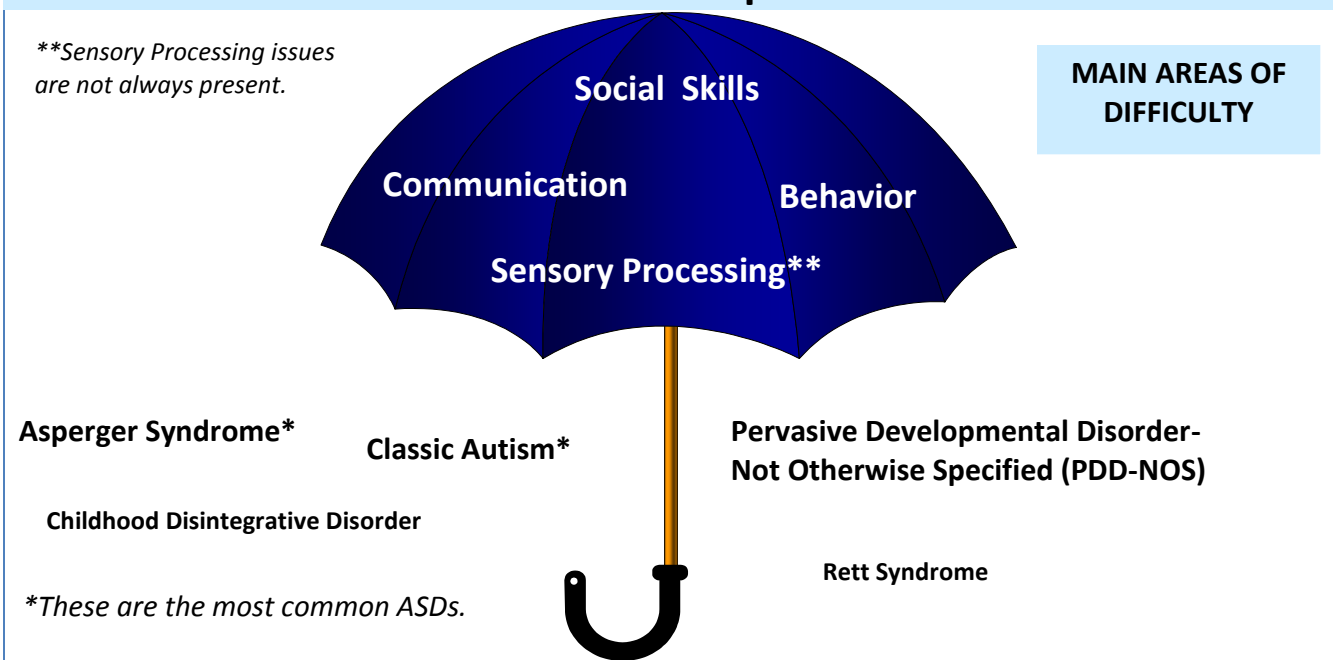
**Sensory Processing issues are not always present.

MAIN AREAS OF DIFFICULTY

Social Skills

Communication

Behavior

Sensory Processing**

Asperger Syndrome*

Classic Autism*

Pervasive Developmental Disorder-Not Otherwise Specified (PDD-NOS)

Childhood Disintegrative Disorder

Rett Syndrome

*These are the most common ASDs.